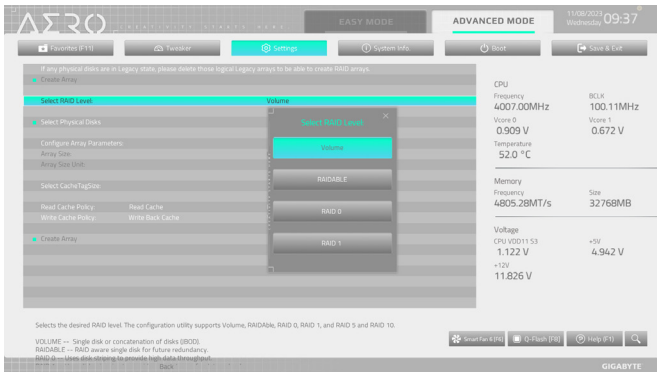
AERO

EASY MODE

ADVANCED MODE

11/08/2023 Wednesday 09:37

Favorites (F11)
Tweaker
Settings
System Info.
Boot
Save & Exit

If any physical disks are in Legacy state, please delete those logical Legacy arrays to be able to create RAID arrays.

Create Array

Select RAID Level: Volume

Select Physical Disks

Configure Array Parameters:
Array Size:
Array Size Unit:

Select CacheTagSize:

Read Cache Policy: Read Cache
Write Cache Policy: Write Back Cache

Create Array

Select RAID Level

Volume
RAIDABLE
RAID 0
RAID 1

CPU
Frequency
4007.00MHz
BCLK
100.11MHz
Vcore 0
0.909 V
Vcore 1
0.672 V
Temperature
52.0 °C

Memory
Frequency
4805.28MT/s
Size
32768MB

Voltage
CPU VDD11 S3
1.122 V
+5V
4.942 V
+12V
11.826 V

Selects the desired RAID level. The configuration utility supports Volume, RAIDAble, RAID 0, RAID 1, and RAID 5 and RAID 10.

VOLUME -- Single disk or concatenation of disks (JBOD).
RAIDABLE -- RAID aware single disk for future redundancy.
RAID 0 -- Uses disk striping to provide high data throughput.

Back

Smart Fan 6 [F6]
Q-Flash [F8]
Help (F1)

GIGABYTE